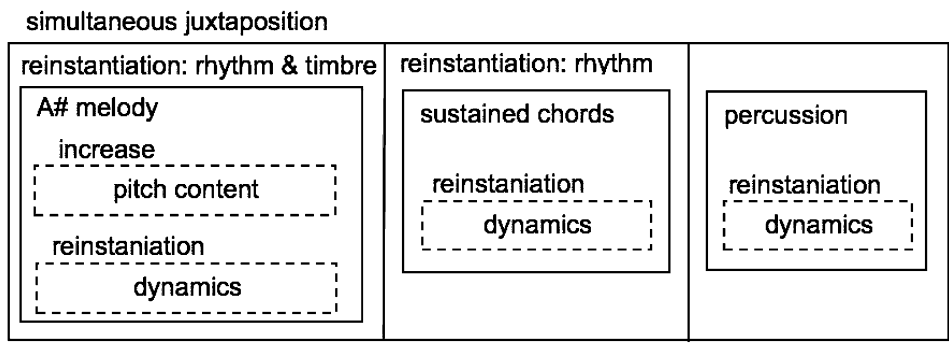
simultaneous juxtaposition

reinstantiation: rhythm & timbre

A# melody

increase

pitch content

reinstaniation

dynamics

reinstantiation: rhythm

sustained chords

reinstaniation

dynamics

percussion

reinstaniation

dynamics